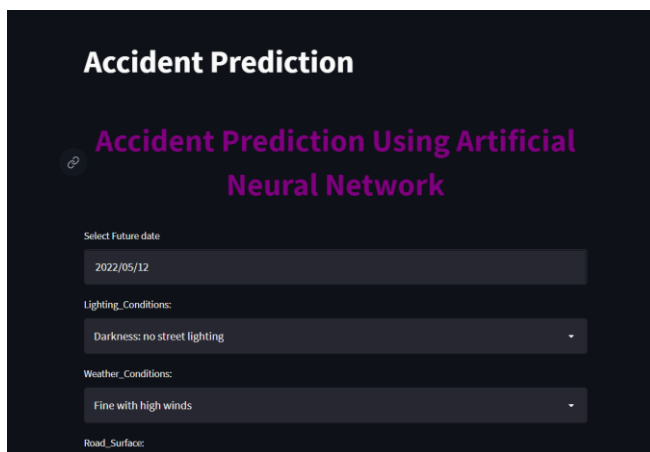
Accident Prediction

Accident Prediction Using Artificial Neural Network

Select Future date

2022/05/12

Lighting_Conditions:

Darkness: no street lighting

Weather_Conditions:

Fine with high winds

Road_Surface: